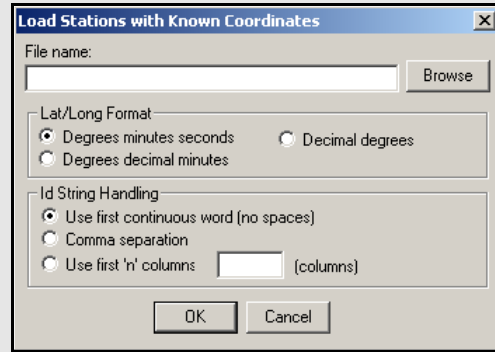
Load Stations with Known Coordinates

File name:

Browse

Lat/Long Format

Degrees minutes seconds

Degrees decimal minutes

Decimal degrees

Id String Handling

Use first continuous word (no spaces)

Comma separation

Use first 'n' columns (columns)

OK

Cancel